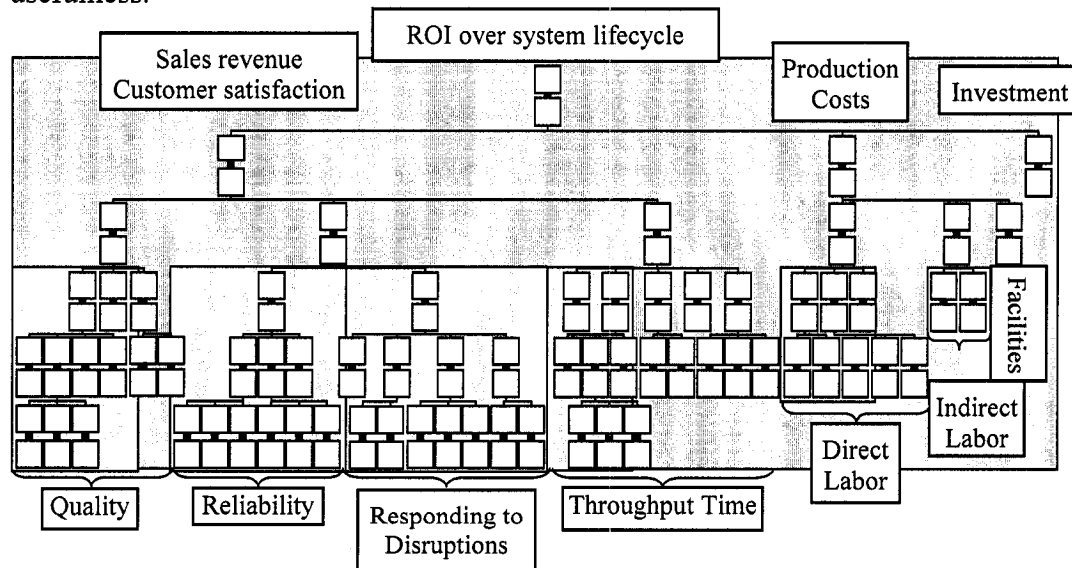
usefulness.

ROI over system lifecycle

Sales revenue
Customer satisfaction

Production Costs

Investment

Facilities

Indirect Labor

Direct Labor

Quality

Reliability

Responding to Disruptions

Throughput Time